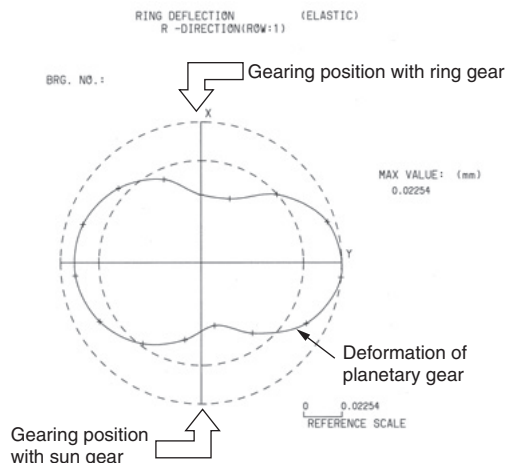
RING DEFLECTION (ELASTIC)
R -DIRECTION(ROW:1)

BRG. NO.:

Gearing position with ring gear

X

MAX VALUE: (mm)
0.02254

Y

Deformation of planetary gear

0 0.02254
REFERENCE SCALE

Gearing position with sun gear